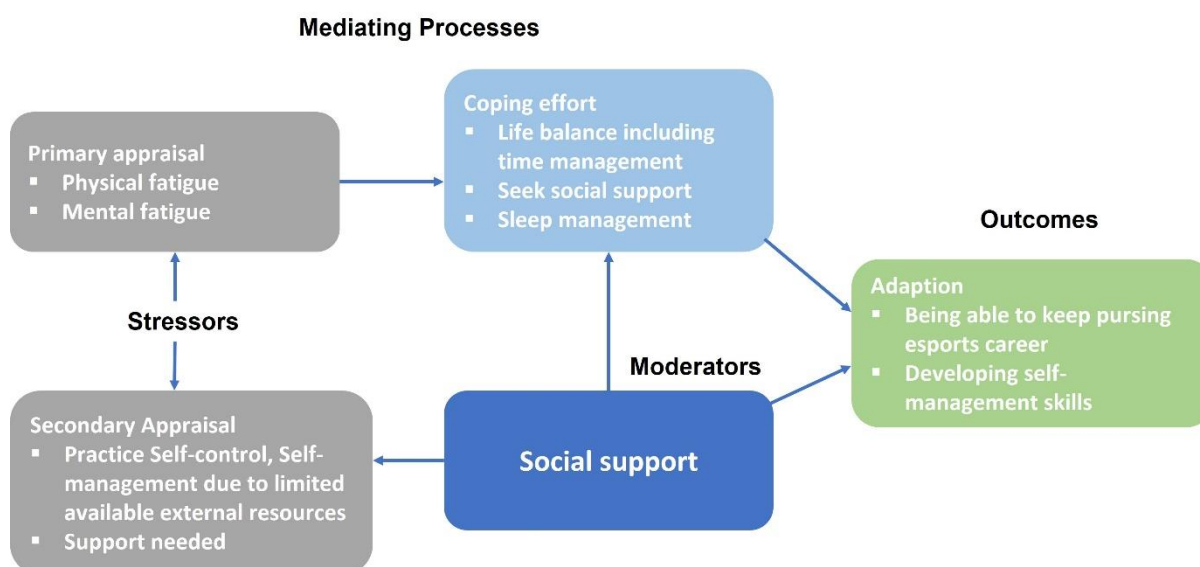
Mediating Processes

Primary appraisal
▪ Physical fatigue
▪ Mental fatigue

Coping effort
▪ Life balance including time management
▪ Seek social support
▪ Sleep management

Outcomes

Adaption
▪ Being able to keep pursing esports career
▪ Developing self-management skills

Stressors

Moderators

Secondary Appraisal
▪ Practice Self-control, Self-management due to limited available external resources
▪ Support needed

Social support